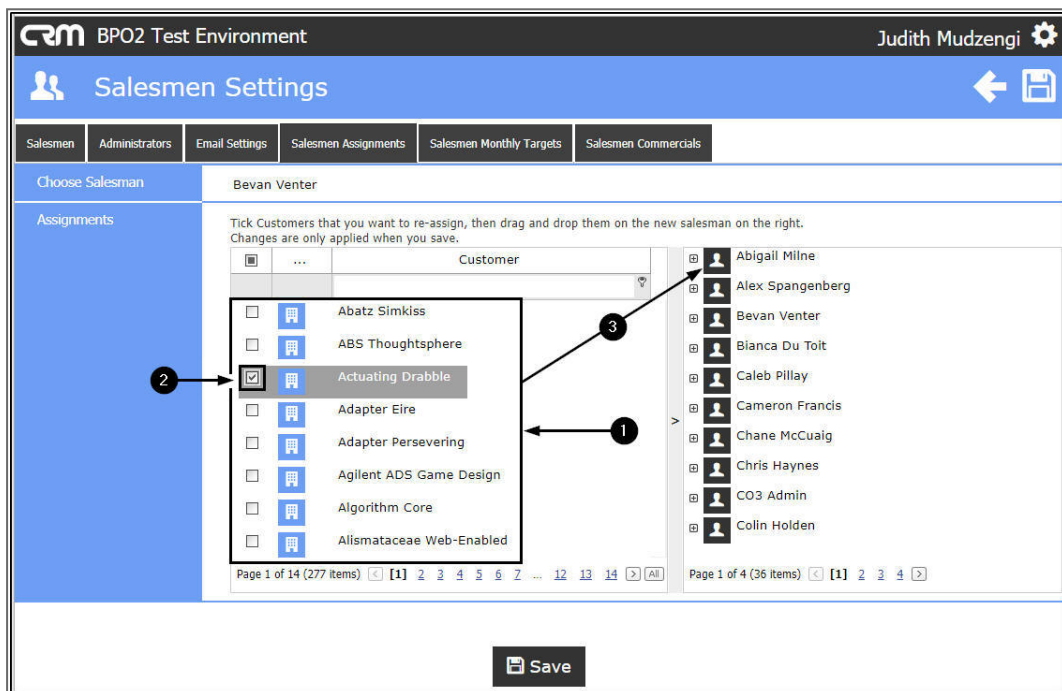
CRM BPO2 Test Environment

Judith Mudzengi

Salesmen Settings

Salesmen | Administrators | Email Settings | Salesmen Assignments | Salesmen Monthly Targets | Salesmen Commercials

Choose Salesman

Bevan Venter

Assignments

Tick Customers that you want to re-assign, then drag and drop them on the new salesman on the right.
Changes are only applied when you save.

... Customer

Abatz Simkiss
ABS Thoughtsphere
Actuating Drabble
Adapter Eire
Adapter Persevering
Agilent ADS Game Design
Algorithm Core
Alismataceae Web-Enabled

Page 1 of 14 (277 items) [1] 2 3 4 5 6 7 ... 12 13 14 All

1
2
3

>

Abigail Milne
Alex Spangenberg
Bevan Venter
Bianca Du Toit
Caleb Pillay
Cameron Francis
Chane McCuaig
Chris Haynes
CO3 Admin
Colin Holden

Page 1 of 4 (36 items) [1] 2 3 4

Save